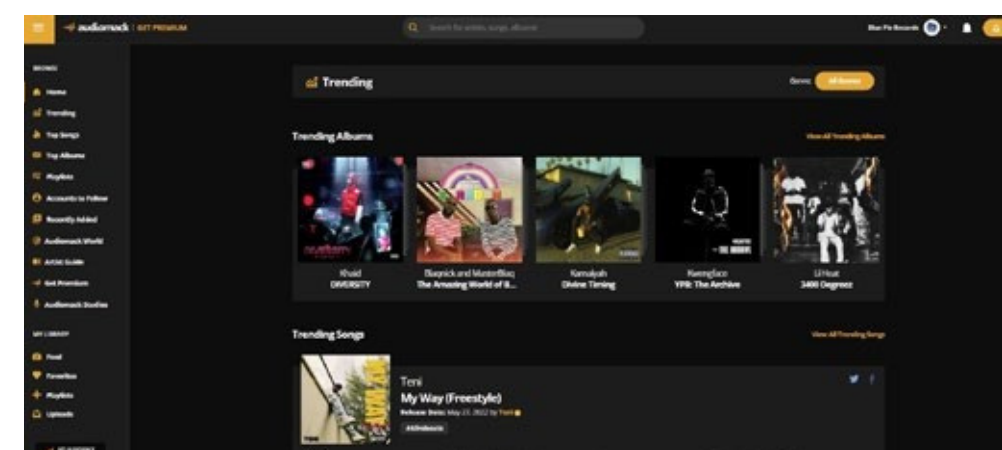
audiomack | GET PREMIUM

Search for artists, songs, albums

Blue Pie Records

BROWSE

Home

Trending

Top Songs

Top Albums

Playlists

Accounts to Follow

Recently Added

Audiomack World

Artist Guide

Get Premium

Audiomack Studios

MY LIBRARY

Feed

Favorites

Playlists

Uploads

Trending

Genre: All Genres

Trending Albums

View All Trending Albums

Khaid
DIVERSITY

Blaqnick and MasterBlaq
The Amazing World of B...

Kamalyah
Divine Timing

Kwengface
YPB: The Archive

Lil Hout
2400 Degreez

Trending Songs

View All Trending Songs

Teni
My Way (Freestyle)
Release Date: May 27, 2022 by Teni

#Afrobeats